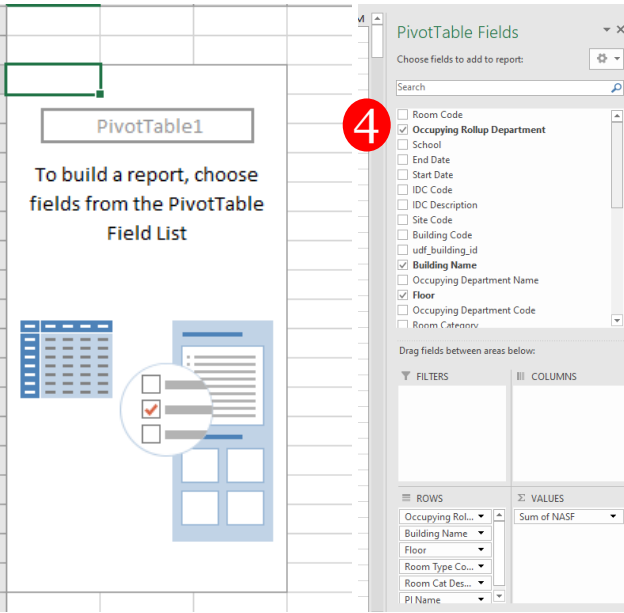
PivotTable1

To build a report, choose fields from the PivotTable Field List

PivotTable Fields

Choose fields to add to report:

Search

4

Room Code
Occupying Rollup Department
School
End Date
Start Date
IDC Code
IDC Description
Site Code
Building Code
udf_building_id
Building Name
Occupying Department Name
Floor
Occupying Department Code
Room Category

Drag fields between areas below:

FILTERS

COLUMNS

ROWS

Occupying Rol...
Building Name
Floor
Room Type Co...
Room Cat Des...
PI Name

Σ VALUES

Sum of NASF